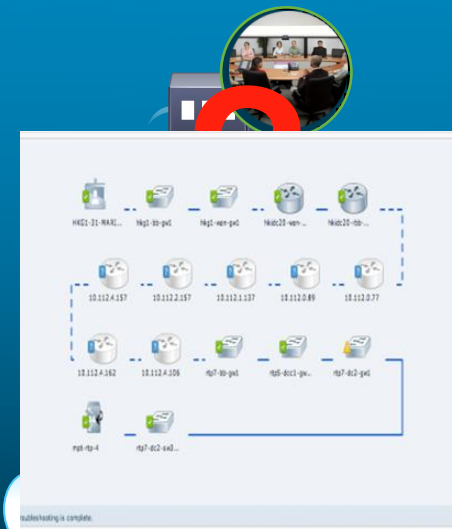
HKG1-21-MAXI...
hkg1-bb-gw1
hkg1-wan-gw1
hkidc20-wan-...
hkidc20-bb-...

10.112.4.157
10.112.2.157
10.112.1.137
10.112.0.89
10.112.0.77

10.112.4.162
10.112.4.106
rtp7-bb-gw1
rtp5-dcc1-gw...
rtp7-dc2-gw1

rtp5-rtp-4
rtp7-dc2-sw3...

roubleshooting is complete.